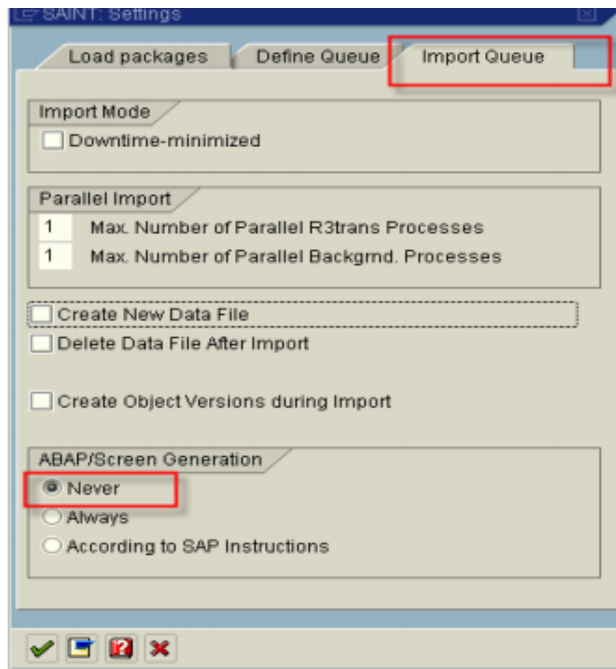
SAINT: Settings

Load packages | Define Queue | Import Queue

Import Mode
Downtime-minimized

Parallel Import
1 Max. Number of Parallel R3trans Processes
1 Max. Number of Parallel Backgrnd. Processes

Create New Data File
Delete Data File After Import

Create Object Versions during Import

ABAP/Screen Generation
Never
Always
According to SAP Instructions